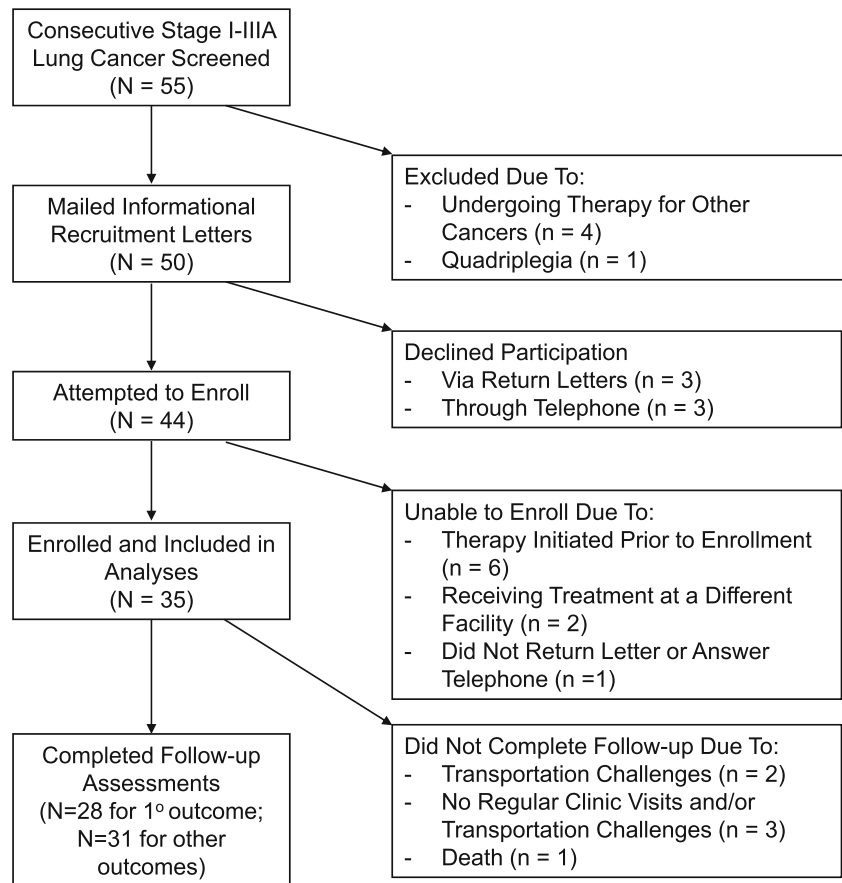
Consecutive Stage I-IIIA Lung Cancer Screened (N = 55)

Excluded Due To:
- Undergoing Therapy for Other Cancers (n = 4)
- Quadriplegia (n = 1)

Mailed Informational Recruitment Letters (N = 50)

Declined Participation
- Via Return Letters (n = 3)
- Through Telephone (n = 3)

Attempted to Enroll (N = 44)

Unable to Enroll Due To:
- Therapy Initiated Prior to Enrollment (n = 6)
- Receiving Treatment at a Different Facility (n = 2)
- Did Not Return Letter or Answer Telephone (n =1)

Enrolled and Included in Analyses (N = 35)

Did Not Complete Follow-up Due To:
- Transportation Challenges (n = 2)
- No Regular Clinic Visits and/or Transportation Challenges (n = 3)
- Death (n = 1)

Completed Follow-up Assessments (N=28 for $1^{o}$ outcome; N=31 for other outcomes)